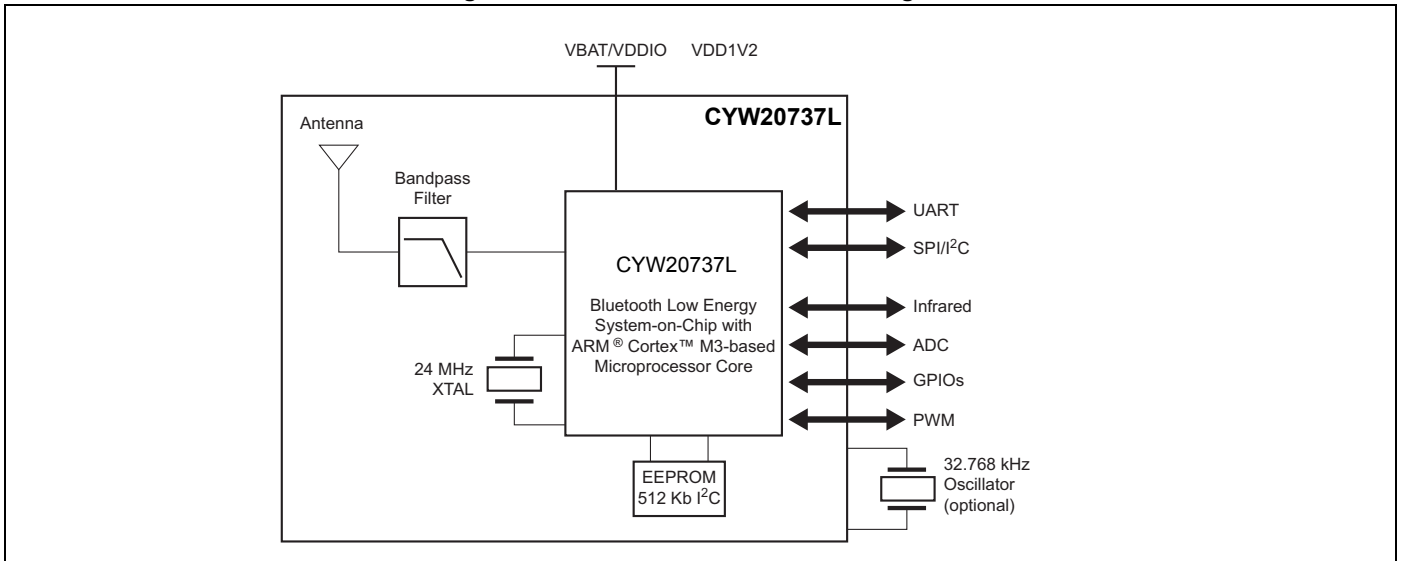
VBAT/VDDIO VDD1V2

CYW20737L

Antenna

Bandpass Filter

CYW20737L

Bluetooth Low Energy System-on-Chip with ARM ® Cortex™ M3-based Microprocessor Core

24 MHz XTAL

EEPROM 512 Kb $I^2C$

UART

SPI/$I^2C$

Infrared

ADC

GPIOs

PWM

32.768 kHz Oscillator (optional)